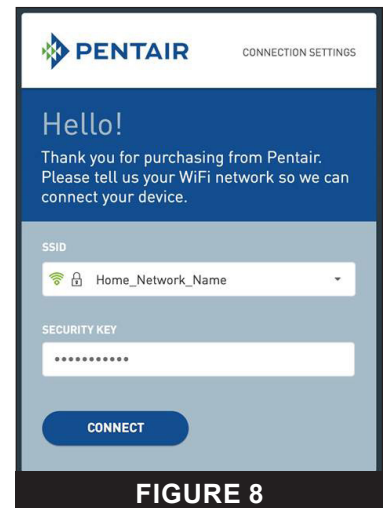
PENTAIR

CONNECTION SETTINGS

Hello!

Thank you for purchasing from Pentair. Please tell us your WiFi network so we can connect your device.

SSID

Home_Network_Name

SECURITY KEY

•••••••••••

CONNECT

FIGURE 8